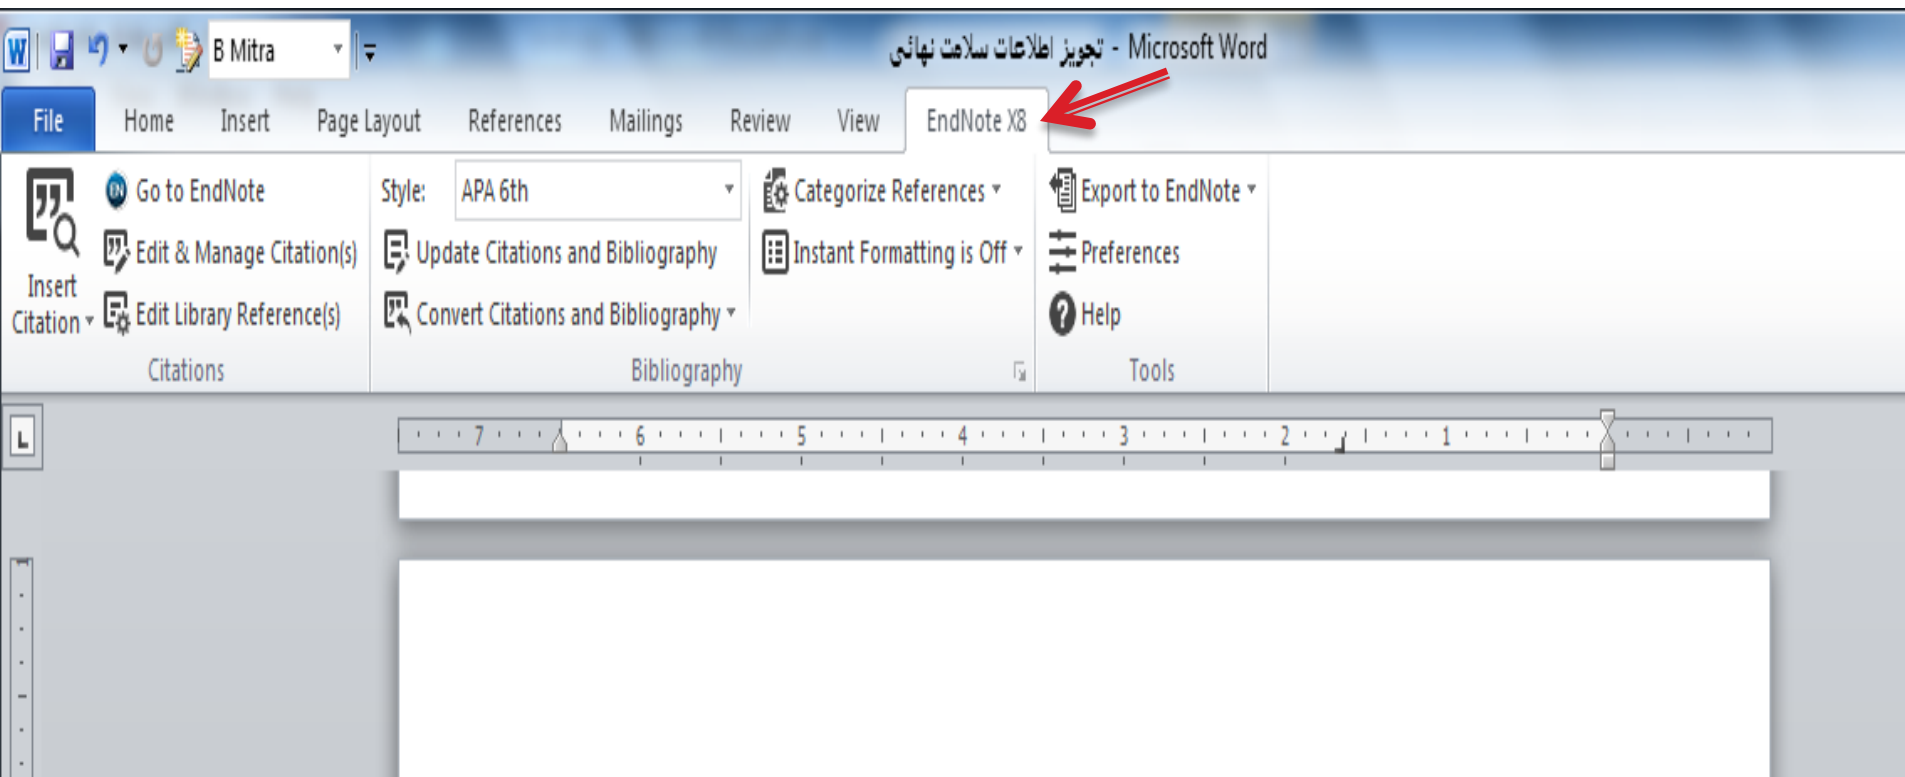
B Mitra

تجویز اطلاعات سلامت نهائی - Microsoft Word

File Home Insert Page Layout References Mailings Review View EndNote X8

Insert Citation

Go to EndNote
Edit & Manage Citation(s)
Edit Library Reference(s)

Citations

Style: APA 6th
Update Citations and Bibliography
Convert Citations and Bibliography

Categorize References
Instant Formatting is Off

Bibliography

Export to EndNote
Preferences
Help

Tools

7 6 5 4 3 2 1